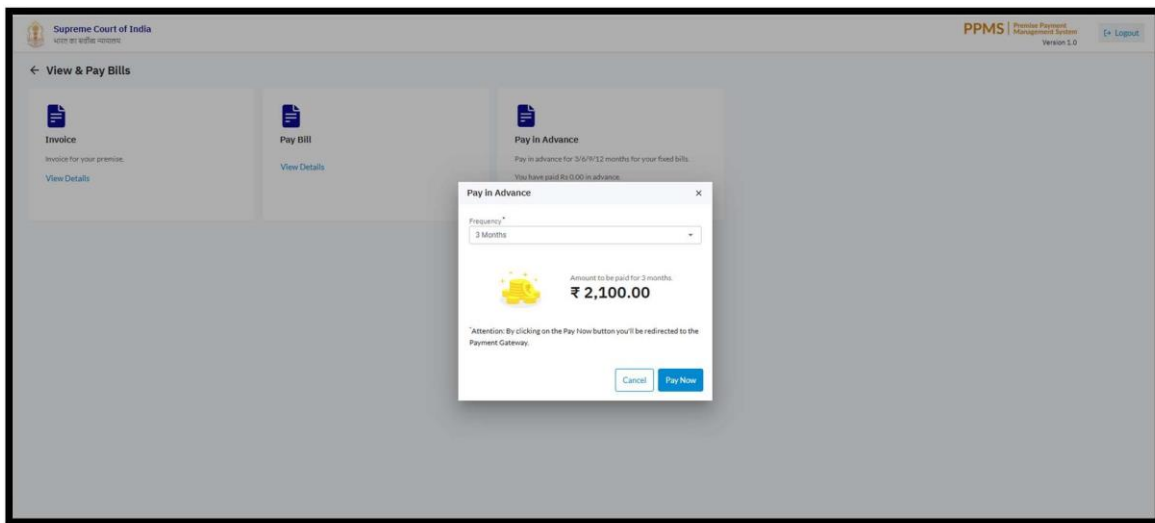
Supreme Court of India
भारत का सर्वोच्च न्यायालय

PPMS | Premise Payment Management System
Version 1.0

[→ Logout

← View & Pay Bills

Invoice
Invoice for your premise.
View Details

Pay Bill
View Details

Pay in Advance
Pay in advance for 3/6/9/12 months for your fixed bills.
You have paid Rs 0.00 in advance.

Pay in Advance ×

Frequency*
3 Months

Amount to be paid for 3 months
₹ 2,100.00

*Attention: By clicking on the Pay Now button you'll be redirected to the Payment Gateway.

Cancel Pay Now